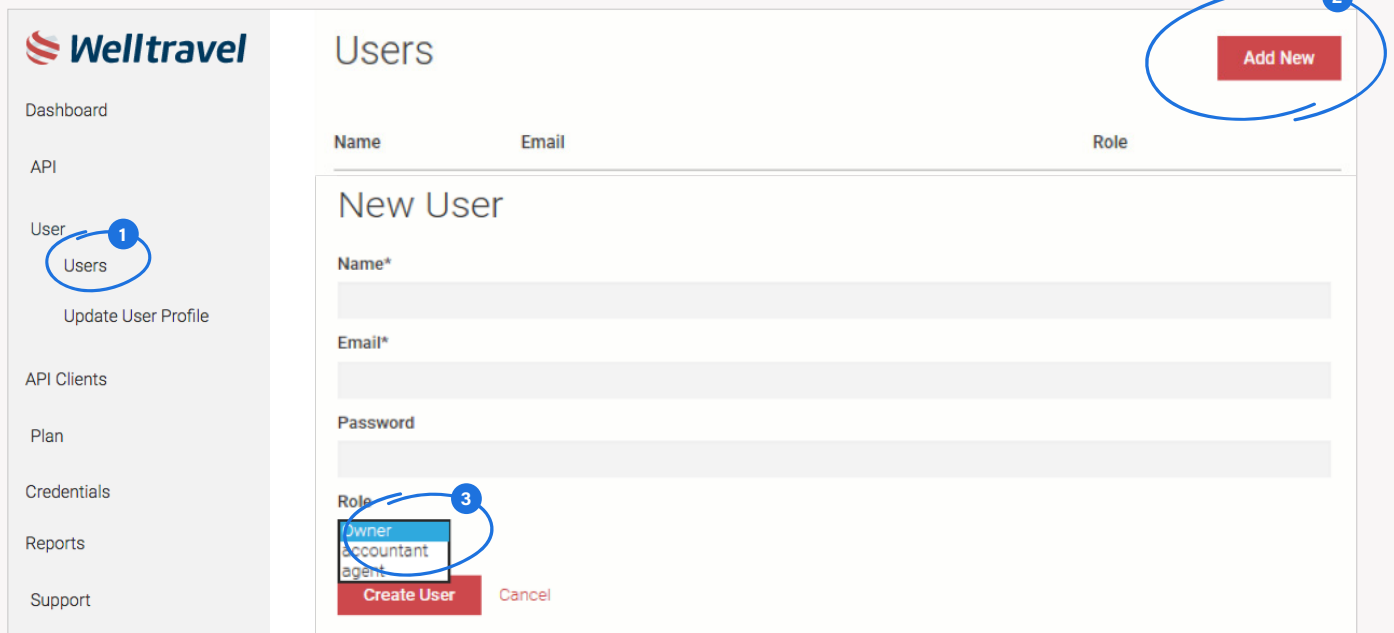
Welltravel

Dashboard

API

User

1

Users

Update User Profile

API Clients

Plan

Credentials

Reports

Support

Users

2

Add New

| Name | Email | Role |
|---|---|---|

New User

Name*

Email*

Password

Role

3

Owner
accountant
agent

Create User

Cancel